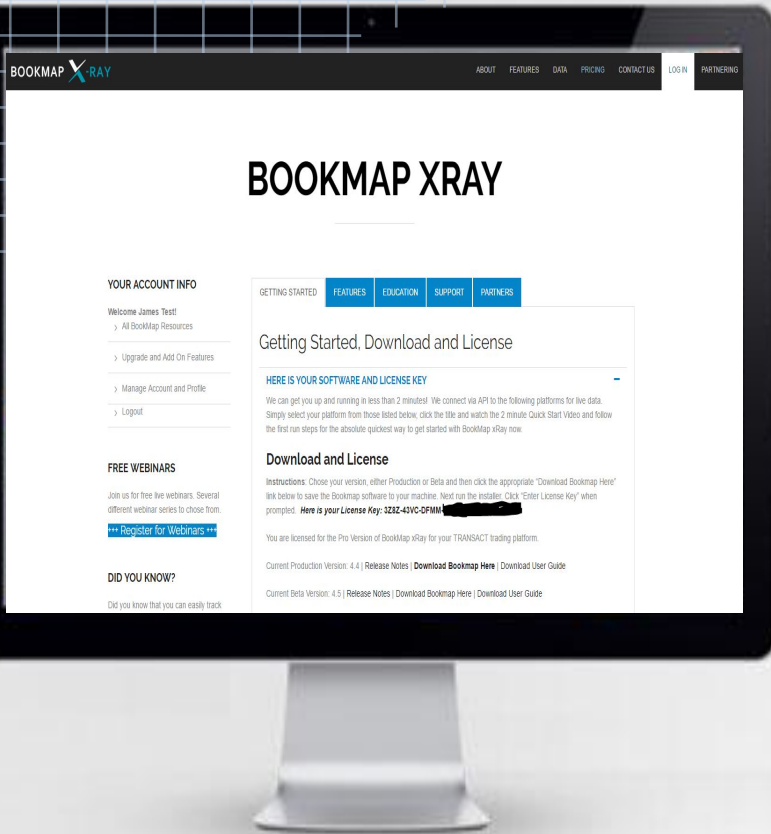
BOOKMAP X-RAY

ABOUT FEATURES DATA PRICING CONTACT US LOG IN PARTNERING

BOOKMAP XRAY

YOUR ACCOUNT INFO

Welcome James Test!

› All BookMap Resources

› Upgrade and Add On Features

› Manage Account and Profile

› Logout

FREE WEBINARS

Join us for free live webinars. Several different webinar series to chose from.

+++ Register for Webinars +++

DID YOU KNOW?

Did you know that you can easily track

GETTING STARTED FEATURES EDUCATION SUPPORT PARTNERS

Getting Started, Download and License

HERE IS YOUR SOFTWARE AND LICENSE KEY –

We can get you up and running in less than 2 minutes! We connect via API to the following platforms for live data. Simply select your platform from those listed below, click the title and watch the 2 minute Quick Start Video and follow the first run steps for the absolute quickest way to get started with BookMap xRay now.

Download and License

Instructions: Chose your version, either Production or Beta and then click the appropriate "Download Bookmap Here" link below to save the Bookmap software to your machine. Next run the installer. Click "Enter License Key" when prompted. Here is your License Key: 3Z8Z-43VC-DFMM-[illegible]

You are licensed for the Pro Version of BookMap xRay for your TRANSACT trading platform.

Current Production Version: 4.4 | Release Notes | Download Bookmap Here | Download User Guide

Current Beta Version: 4.5 | Release Notes | Download Bookmap Here | Download User Guide